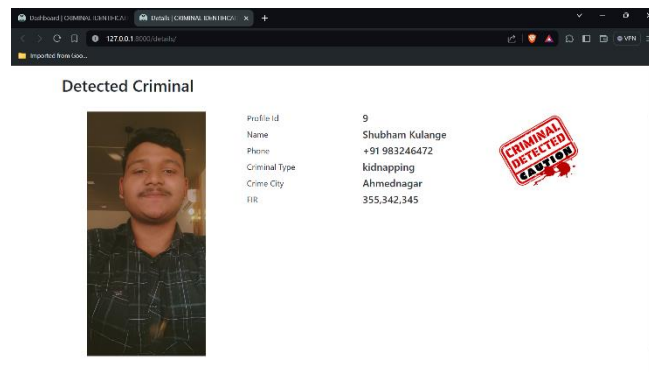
Dashboard | CRIMINAL IDENTIFICAT  Details | CRIMINAL IDENTIFICA  ×  +

127.0.0.1:8000/details/

VPN

Imported from Goo...

Detected Criminal

| | |
|---|---|
| Profile Id | 9 |
| Name | Shubham Kulange |
| Phone | +91 983246472 |
| Criminal Type | kidnapping |
| Crime City | Ahmednagar |
| FIR | 355,342,345 |

CRIMINAL DETECTED CAUTION